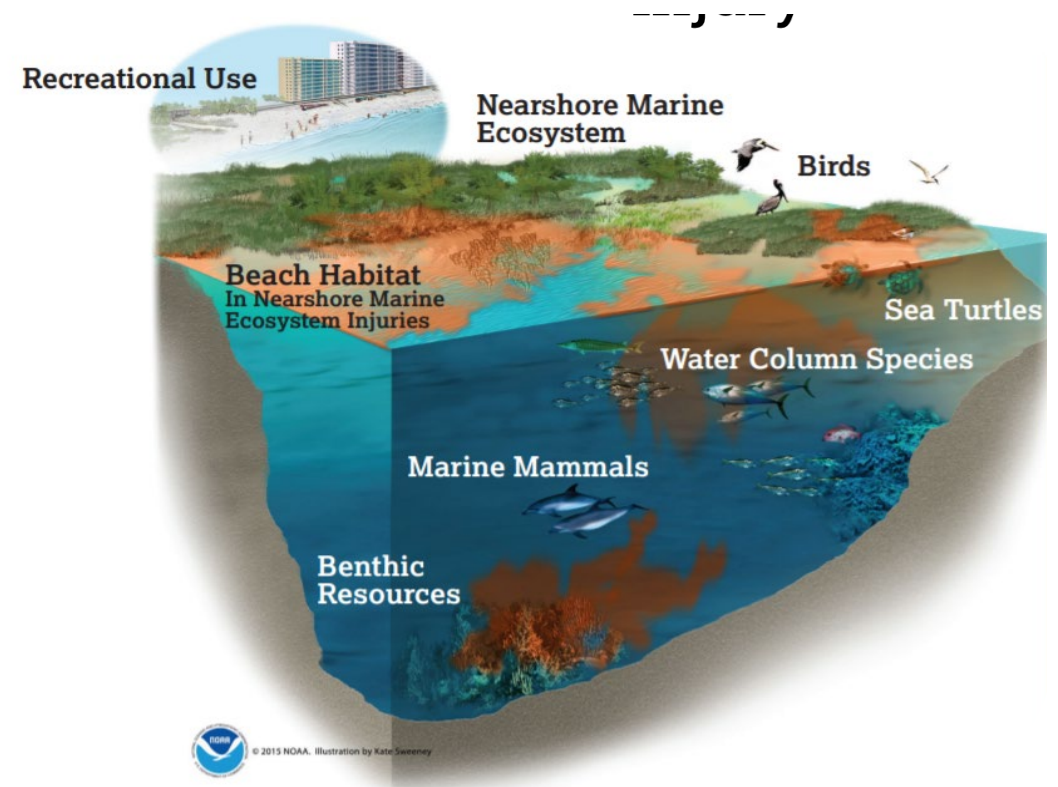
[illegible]

Recreational Use

Nearshore Marine Ecosystem

Birds

Beach Habitat
In Nearshore Marine Ecosystem Injuries

Sea Turtles

Water Column Species

Marine Mammals

Benthic Resources

NOAA

© 2015 NOAA. Illustration by Kate Sweeney